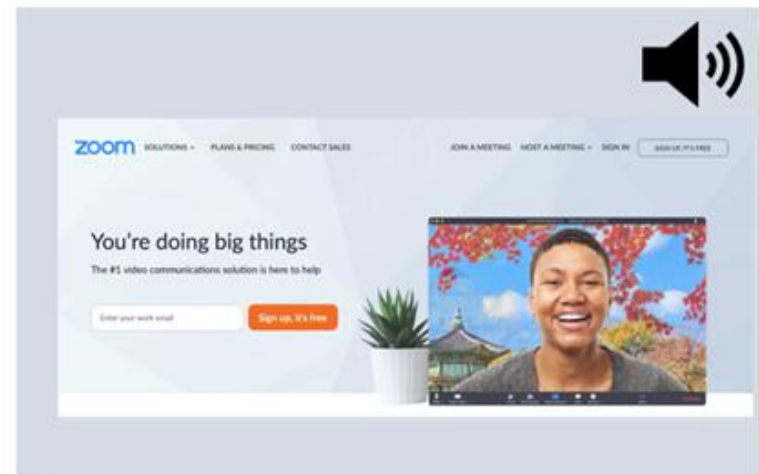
zoom SOLUTIONS PLANS & PRICING CONTACT SALES JOIN A MEETING HOST A MEETING SIGN IN SIGN UP, IT'S FREE

You're doing big things

The #1 video communications solution is here to help

Enter your work email

Sign up, it's free